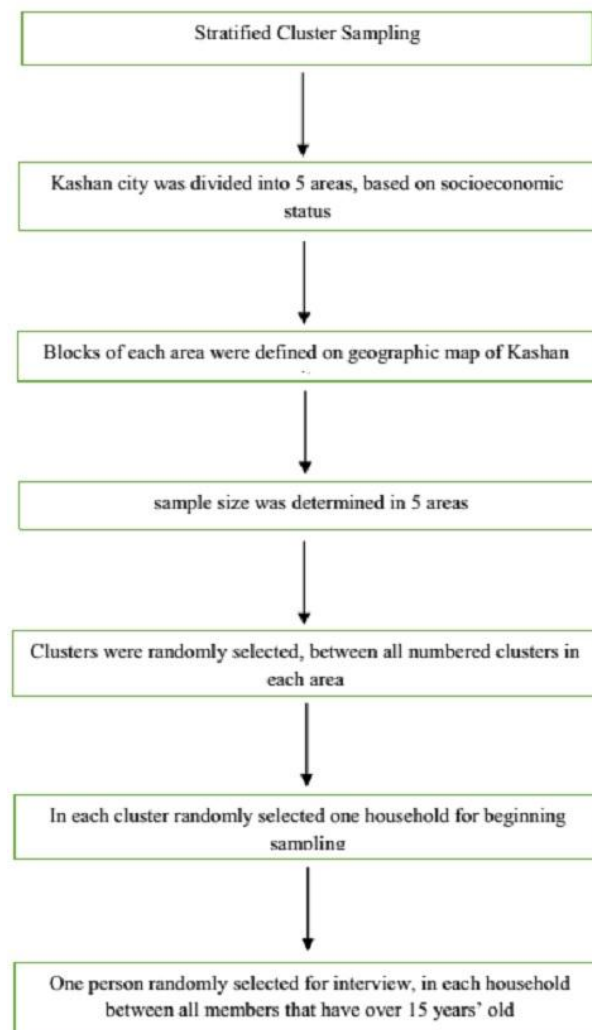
Stratified Cluster Sampling

Kashan city was divided into 5 areas, based on socioeconomic status

Blocks of each area were defined on geographic map of Kashan

sample size was determined in 5 areas

Clusters were randomly selected, between all numbered clusters in each area

In each cluster randomly selected one household for beginning sampling

One person randomly selected for interview, in each household between all members that have over 15 years' old